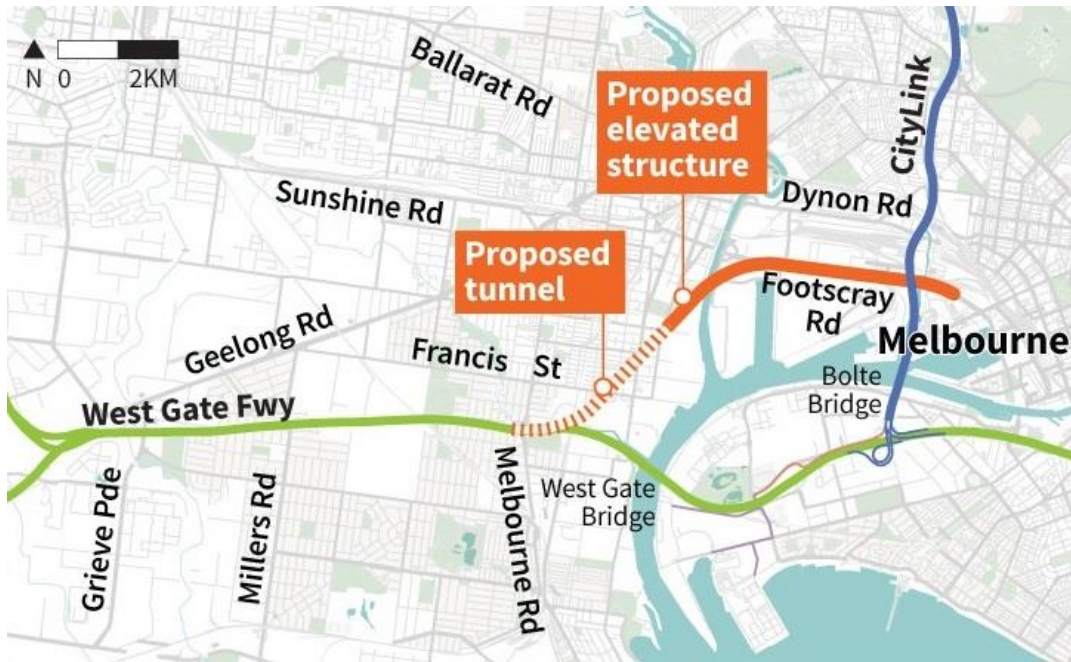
N 0 2KM

Ballarat Rd

Proposed elevated structure

CityLink

Sunshine Rd

Dynon Rd

Proposed tunnel

Footscray Rd

Geelong Rd

Francis St

Melbourne

Bolte Bridge

West Gate Fwy

Melbourne Rd

West Gate Bridge

Grieve Pde

Millers Rd